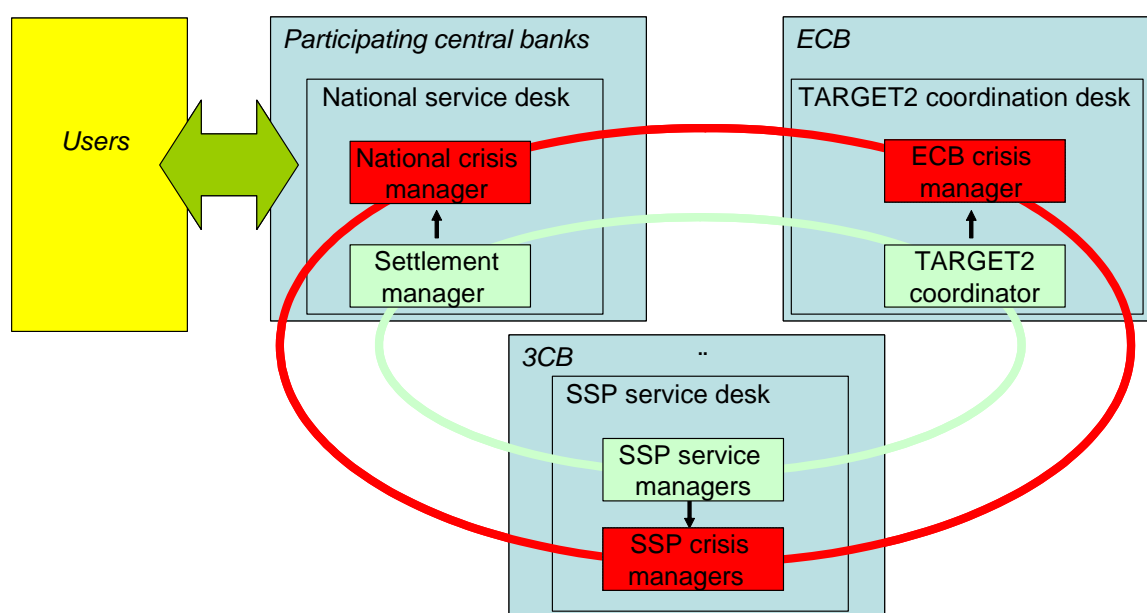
Users

Participating central banks

National service desk

National crisis manager

Settlement manager

ECB

TARGET2 coordination desk

ECB crisis manager

TARGET2 coordinator

3CB

SSP service desk

SSP service managers

SSP crisis managers